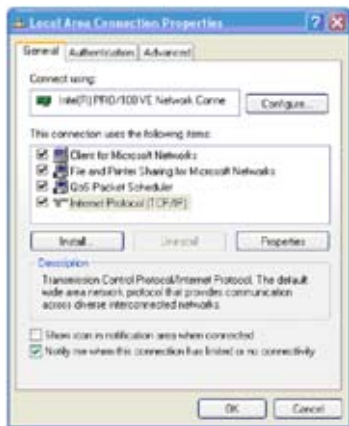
Local Area Connection Properties

General | Authentication | Advanced

Connect using:

Intel(R) PRO/100 VE Network Conne

Configure...

This connection uses the following items:

Client for Microsoft Networks
File and Printer Sharing for Microsoft Networks
QoS Packet Scheduler
Internet Protocol (TCP/IP)

Install... | Uninstall | Properties

Description

Transmission Control Protocol/Internet Protocol. The default wide area network protocol that provides communication across diverse interconnected networks.

Show icon in notification area when connected

Notify me when this connection has limited or no connectivity

OK | Cancel